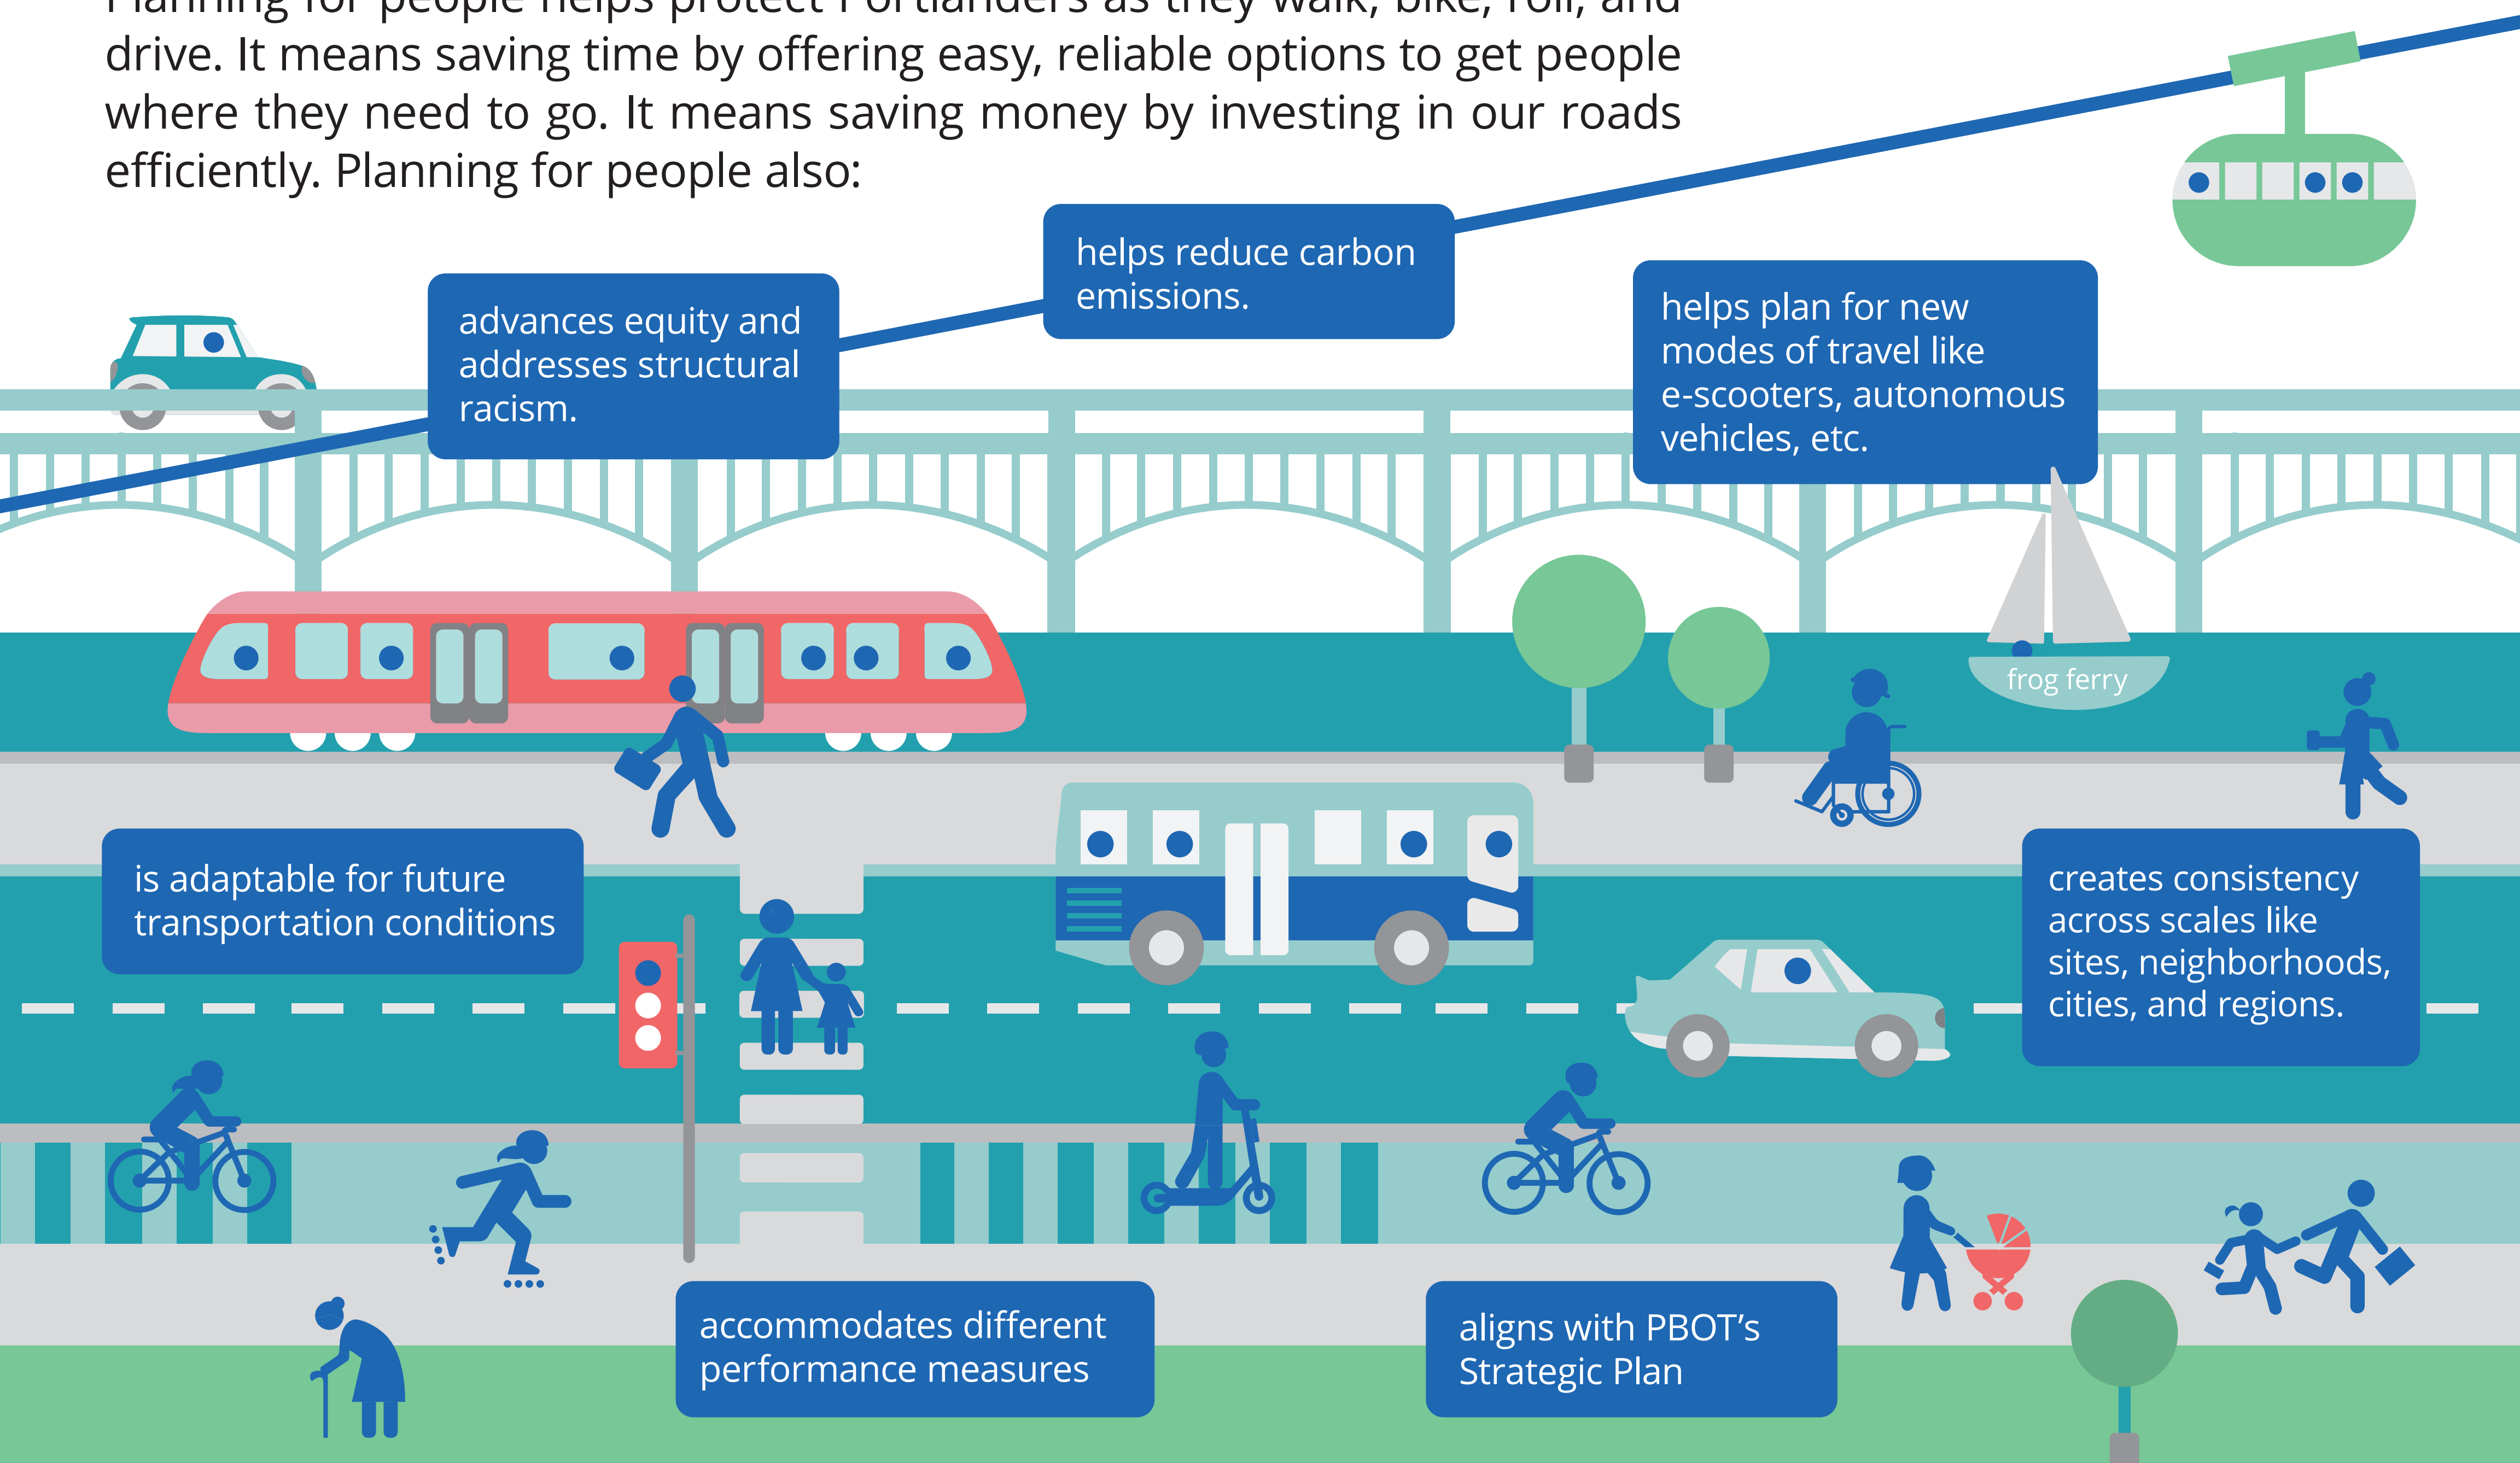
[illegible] drive. It means saving time by offering easy, reliable options to get people where they need to go. It means saving money by investing in our roads efficiently. Planning for people also:

advances equity and addresses structural racism.

helps reduce carbon emissions.

helps plan for new modes of travel like e-scooters, autonomous vehicles, etc.

frog ferry

is adaptable for future transportation conditions

creates consistency across scales like sites, neighborhoods, cities, and regions.

accommodates different performance measures

aligns with PBOT’s Strategic Plan